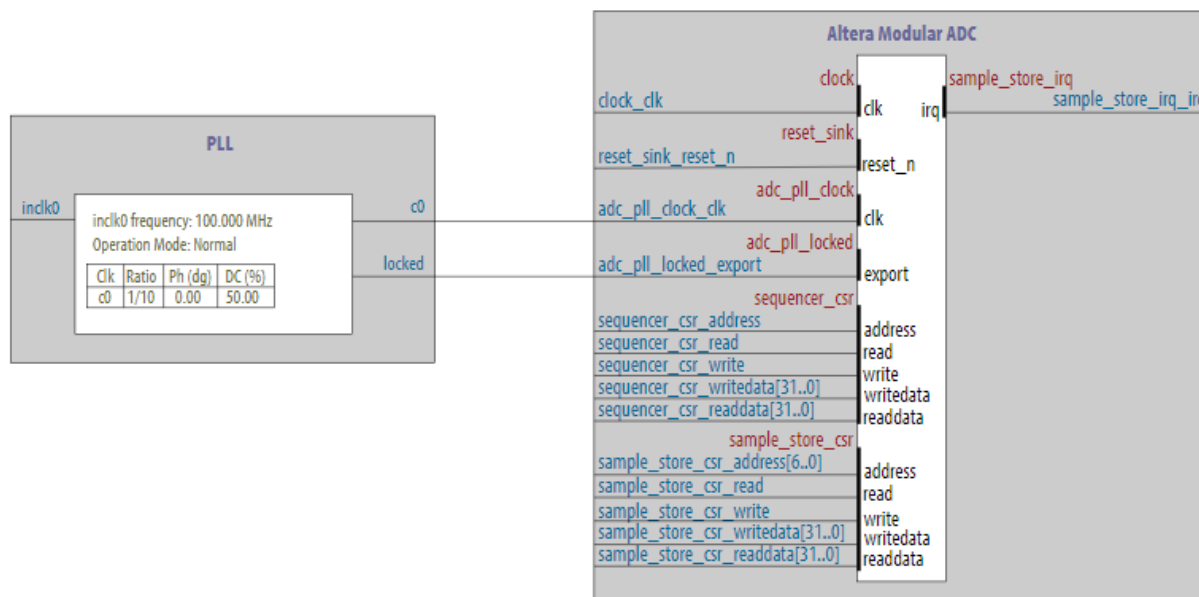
PLL

inclk0

inclk0 frequency: 100.000 MHz
Operation Mode: Normal

| Clk | Ratio | Ph (dg) | DC (%) |
|---|---|---|---|
| c0 | 1/10 | 0.00 | 50.00 |

c0
locked

Altera Modular ADC

clock
clock_clk
clk
irq
sample_store_irq
sample_store_irq_ir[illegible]

reset_sink
reset_sink_reset_n
reset_n

adc_pll_clock
adc_pll_clock_clk
clk

adc_pll_locked
adc_pll_locked_export
export

sequencer_csr
sequencer_csr_address
sequencer_csr_read
sequencer_csr_write
sequencer_csr_writedata[31..0]
sequencer_csr_readdata[31..0]
address
read
write
writedata
readdata

sample_store_csr
sample_store_csr_address[6..0]
sample_store_csr_read
sample_store_csr_write
sample_store_csr_writedata[31..0]
sample_store_csr_readdata[31..0]
address
read
write
writedata
readdata